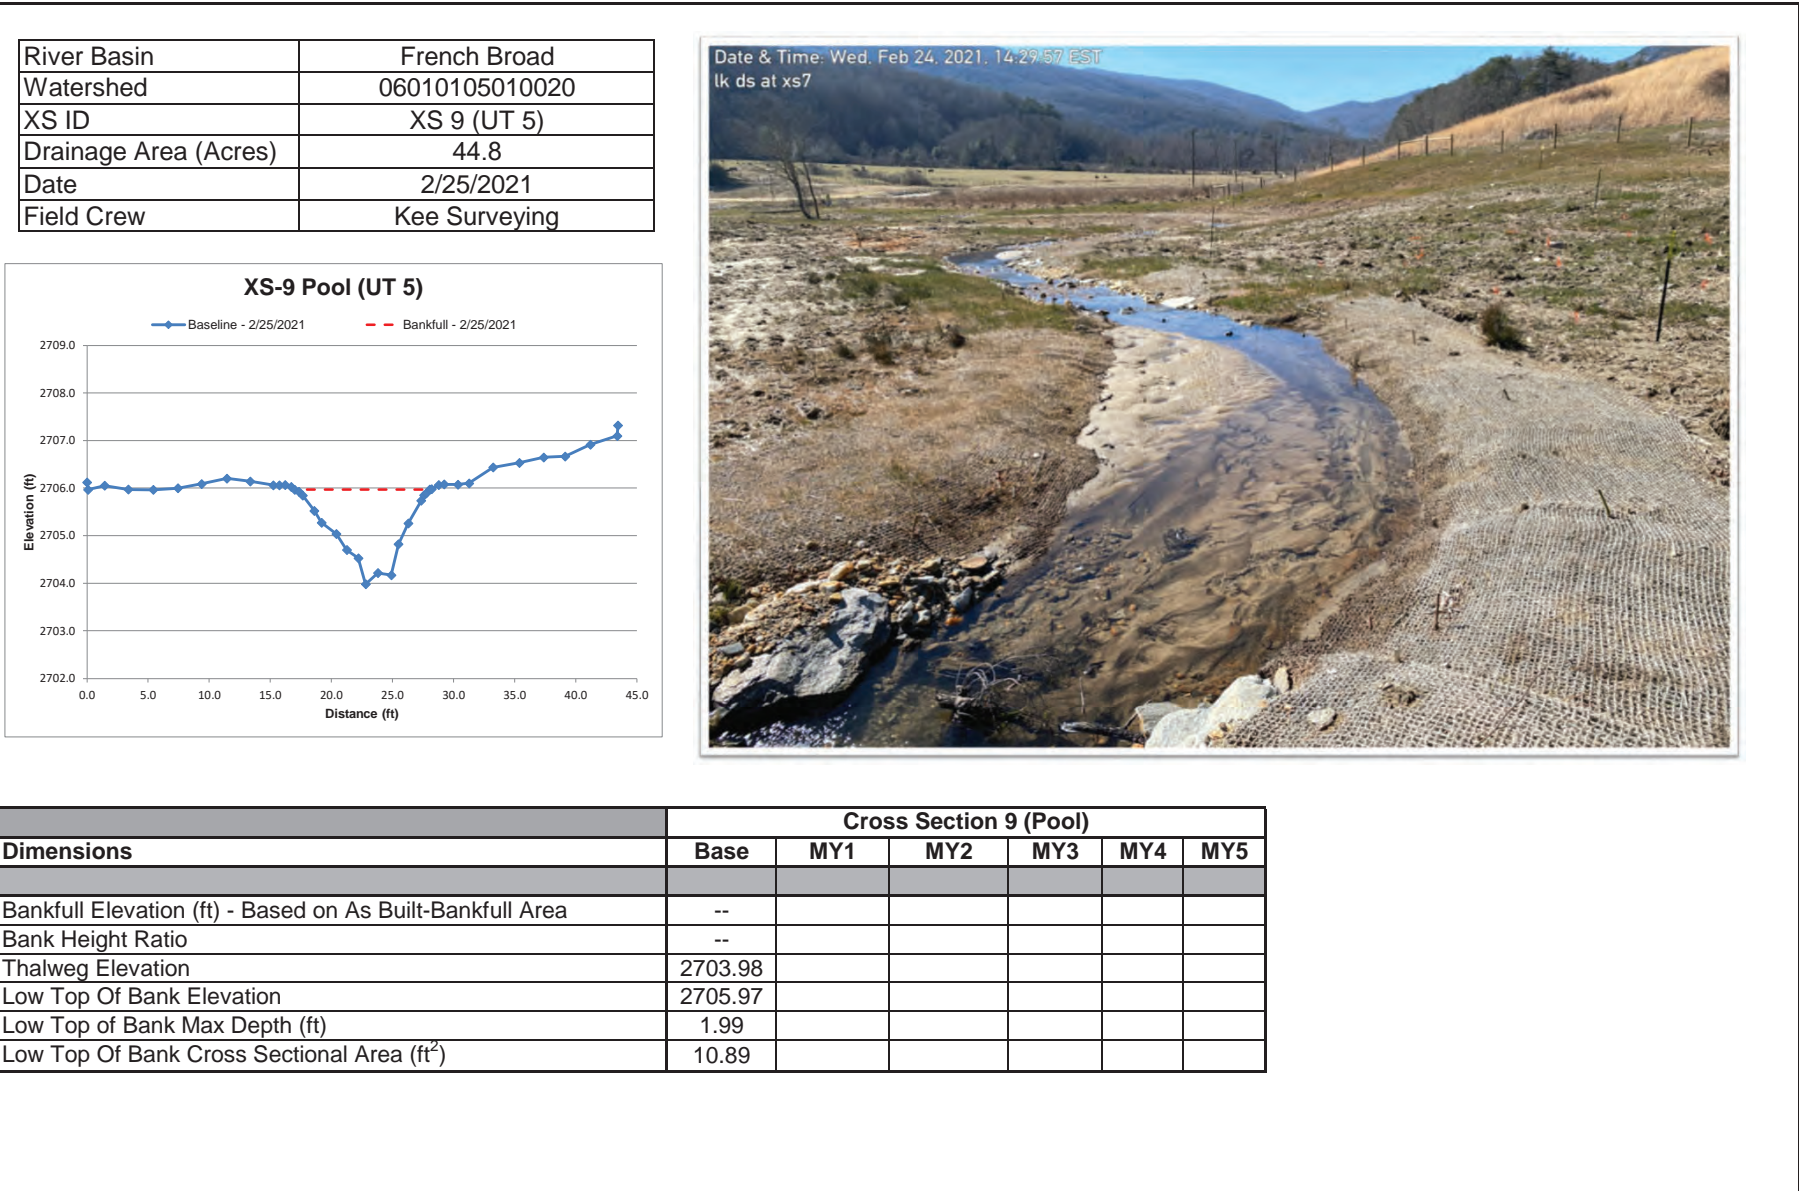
| River Basin | French Broad |
|---|---|
| Watershed | 06010105010020 |
| XS ID | XS 9 (UT 5) |
| Drainage Area (Acres) | 44.8 |
| Date | 2/25/2021 |
| Field Crew | Kee Surveying |

XS-9 Pool (UT 5)

Baseline - 2/25/2021
Bankfull - 2/25/2021

2709.0
2708.0
2707.0
2706.0
2705.0
2704.0
2703.0
2702.0

Elevation (ft)

0.0 5.0 10.0 15.0 20.0 25.0 30.0 35.0 40.0 45.0

Distance (ft)

Date & Time: Wed. Feb 24, 2021, 14:29:57 EST
lk ds at xs7

| | Cross Section 9 (Pool) | | | | | |
|---|---|---|---|---|---|---|
| Dimensions | Base | MY1 | MY2 | MY3 | MY4 | MY5 |
| | | | | | | |
| Bankfull Elevation (ft) - Based on As Built-Bankfull Area | -- | | | | | |
| Bank Height Ratio | -- | | | | | |
| Thalweg Elevation | 2703.98 | | | | | |
| Low Top Of Bank Elevation | 2705.97 | | | | | |
| Low Top of Bank Max Depth (ft) | 1.99 | | | | | |
| Low Top Of Bank Cross Sectional Area ($ft^2$) | 10.89 | | | | | |